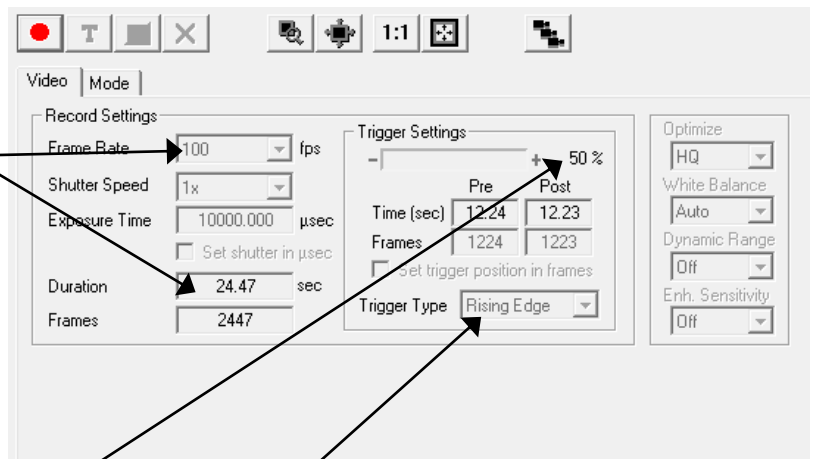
T 1:1

Video | Mode

Record Settings

Frame Rate 100 fps

Shutter Speed 1x

Exposure Time 10000.000 µsec

Set shutter in µsec

Duration 24.47 sec

Frames 2447

Trigger Settings

- + 50 %

| | Pre | Post |
|---|---|---|
| Time (sec) | 12.24 | 12.23 |
| Frames | 1224 | 1223 |

Set trigger position in frames

Trigger Type Rising Edge

Optimize

HQ

White Balance

Auto

Dynamic Range

Off

Enh. Sensitivity

Off